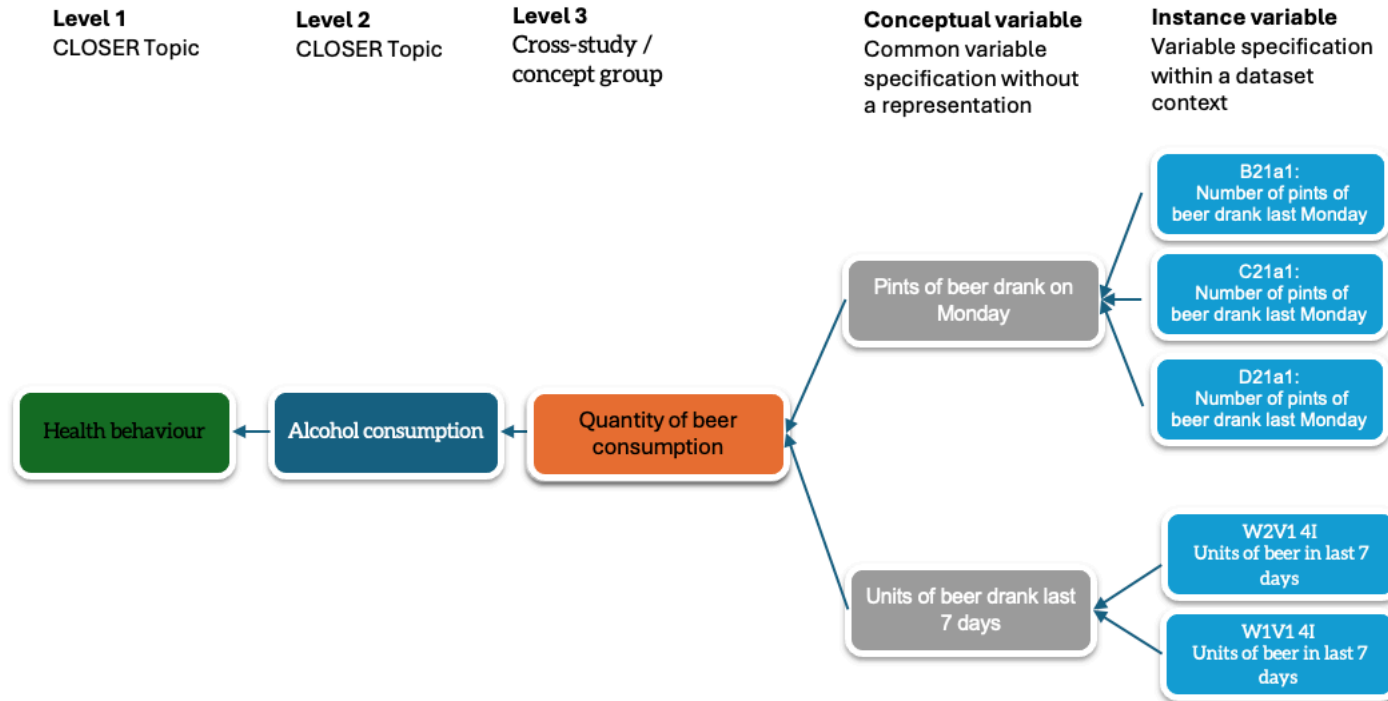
**Level 1**
CLOSER Topic

**Level 2**
CLOSER Topic

**Level 3**
Cross-study / concept group

**Conceptual variable**
Common variable specification without a representation

**Instance variable**
Variable specification within a dataset context

B21a1:
Number of pints of beer drank last Monday

C21a1:
Number of pints of beer drank last Monday

D21a1:
Number of pints of beer drank last Monday

Pints of beer drank on Monday

Health behaviour

Alcohol consumption

Quantity of beer consumption

W2V1 4I
Units of beer in last 7 days

W1V1 4I
Units of beer in last 7 days

Units of beer drank last 7 days